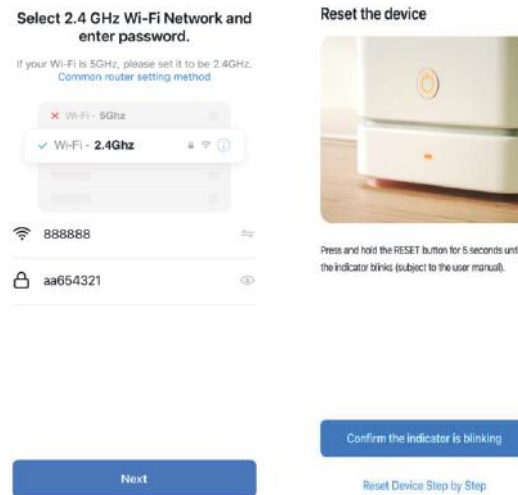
Select 2.4 GHz Wi-Fi Network and enter password.

If your Wi-Fi is 5GHz, please set it to be 2.4GHz.
Common router setting method

Wi-Fi - 5Ghz

Wi-Fi - 2.4Ghz

888888

aa654321

Next

Reset the device

Press and hold the RESET button for 5 seconds unt the indicator blinks (subject to the user manual).

Confirm the indicator is blinking

Reset Device Step by Step